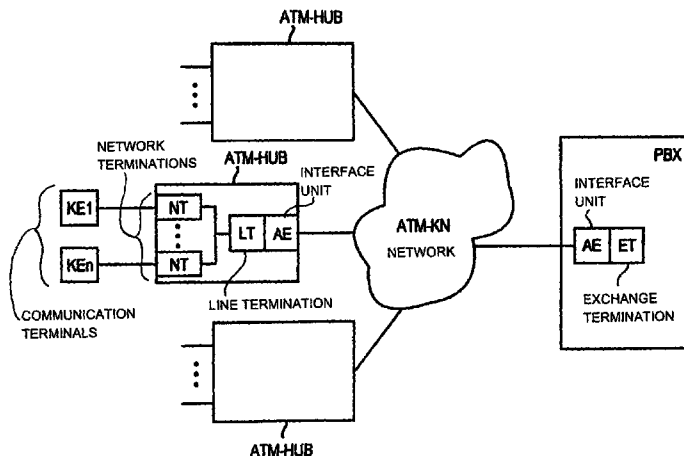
ATM-HUB

NETWORK TERMINATIONS

ATM-HUB

INTERFACE UNIT

KE1

NT

NT

LT

AE

KEn

ATM-KN

NETWORK

PBX

INTERFACE UNIT

AE

ET

LINE TERMINATION

COMMUNICATION TERMINALS

EXCHANGE TERMINATION

ATM-HUB